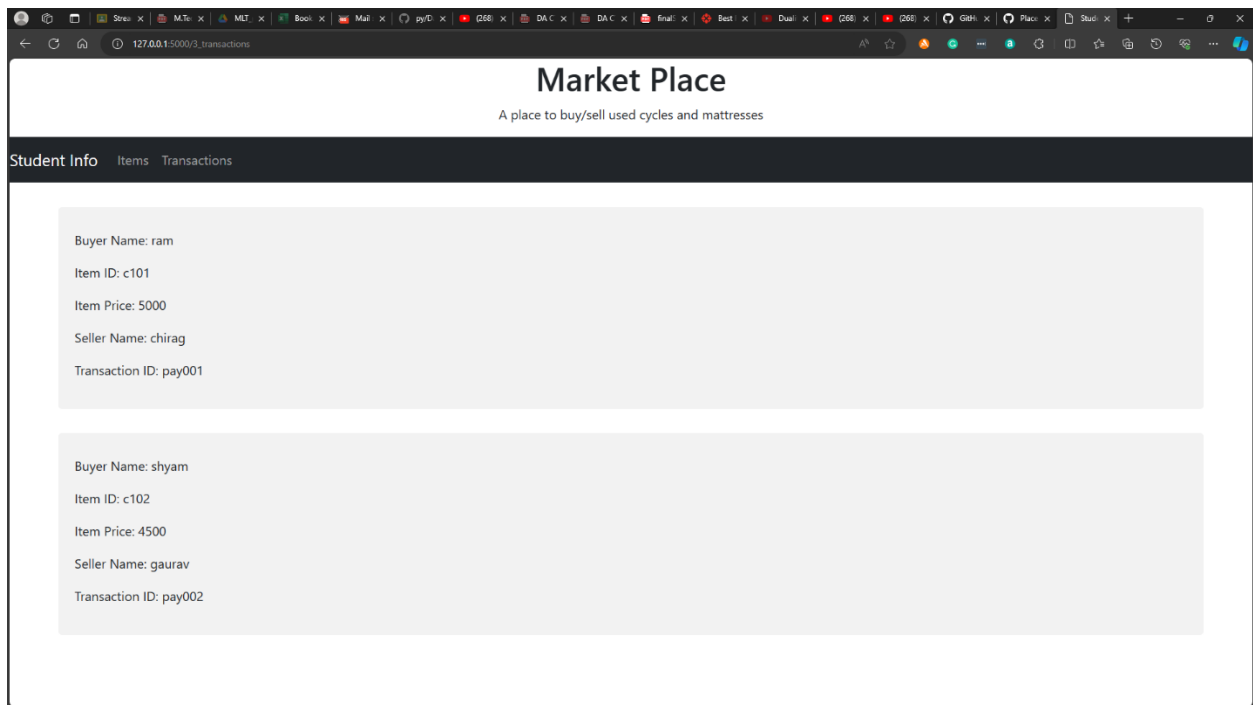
Strea | M.Te | MLT | Book | Mail | py/D | (268) | DA C | DA C | final | Best | Duali | (268) | (268) | GitH | Place | Stud

127.0.0.1:5000/3_transactions

Market Place

A place to buy/sell used cycles and mattresses

Student Info Items Transactions

Buyer Name: ram

Item ID: c101

Item Price: 5000

Seller Name: chirag

Transaction ID: pay001

Buyer Name: shyam

Item ID: c102

Item Price: 4500

Seller Name: gaurav

Transaction ID: pay002